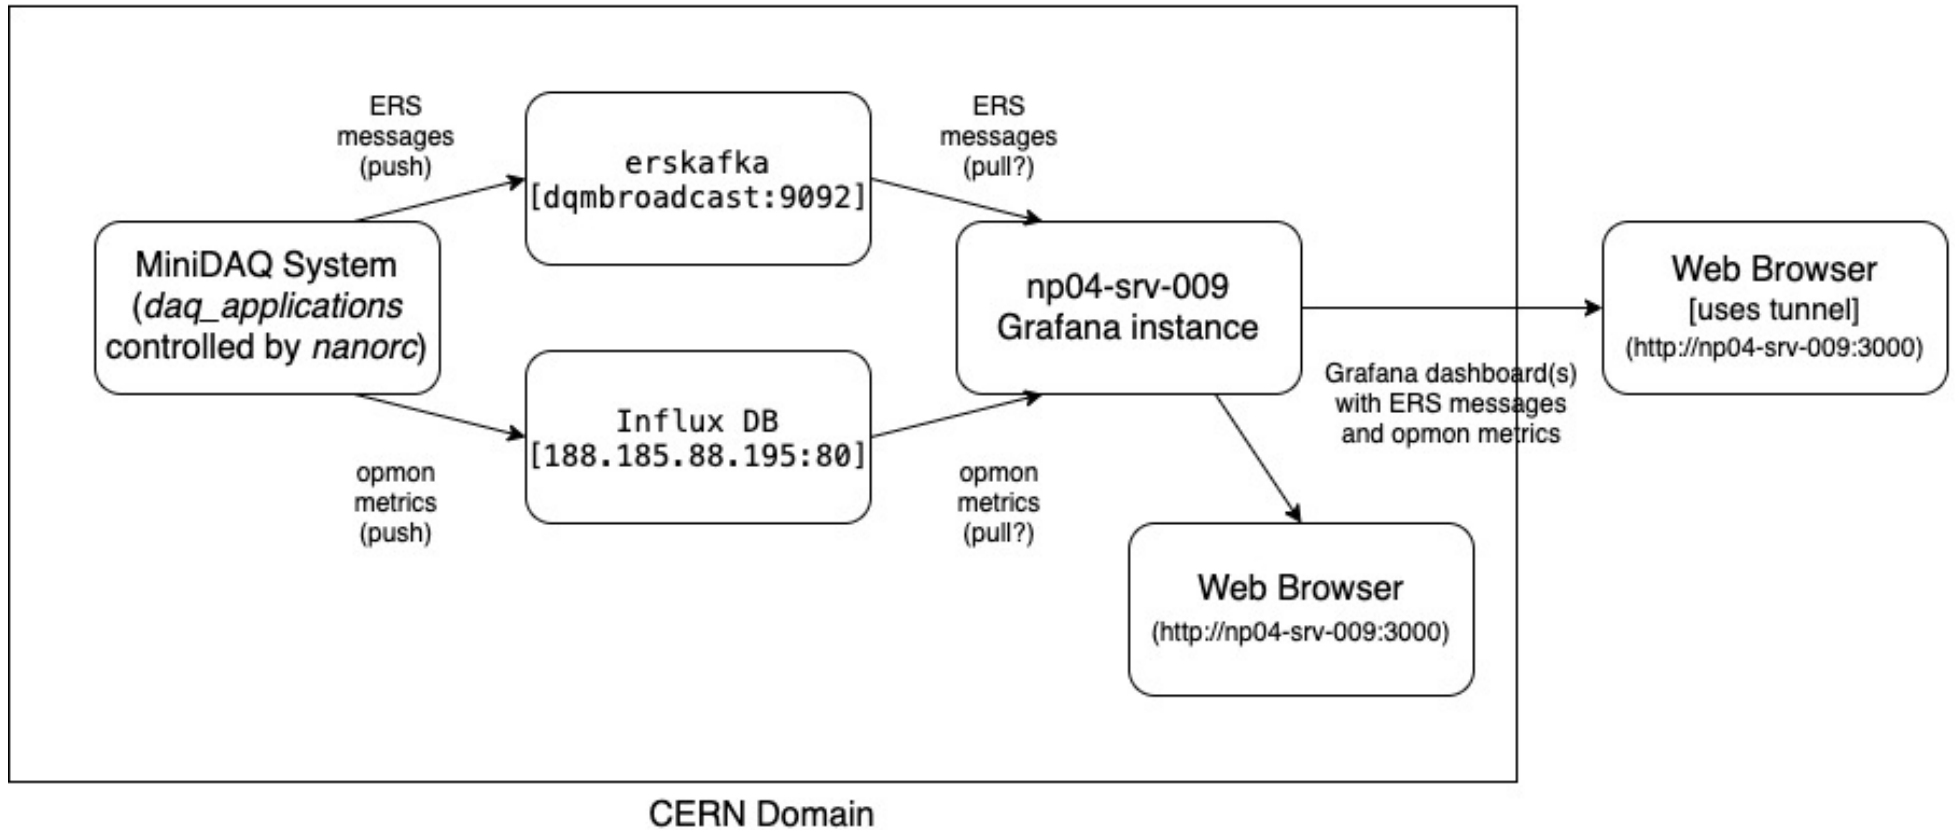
ERS messages (push)

erskafka
[dqmbroadcast:9092]

ERS messages (pull?)

MiniDAQ System (daq_applications controlled by nanorc)

np04-srv-009 Grafana instance

Web Browser
[uses tunnel]
(http://np04-srv-009:3000)

Grafana dashboard(s) with ERS messages and opmon metrics

Influx DB
[188.185.88.195:80]

opmon metrics (push)

opmon metrics (pull?)

Web Browser
(http://np04-srv-009:3000)

CERN Domain